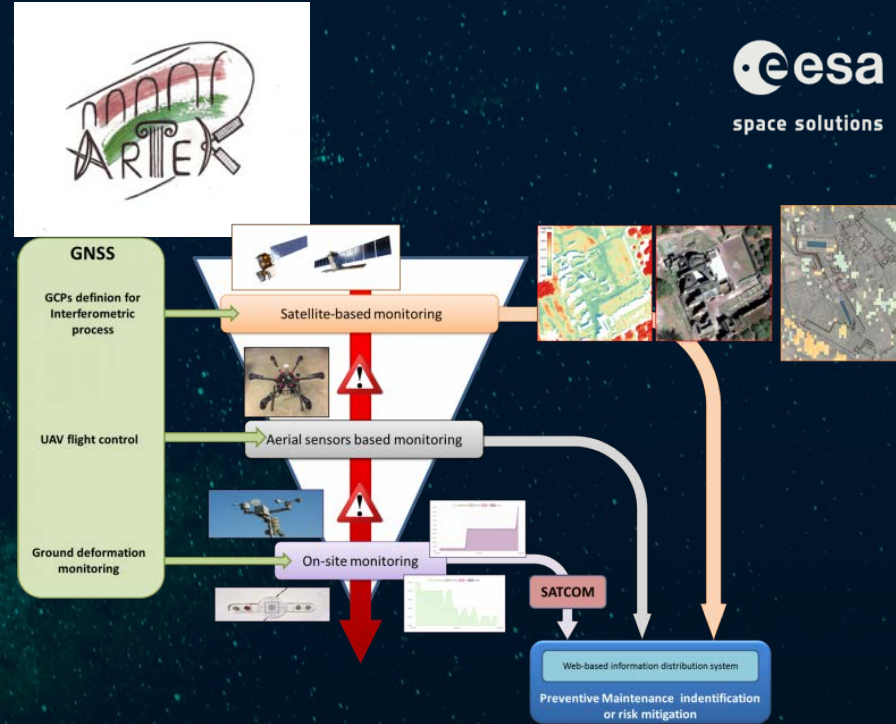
ARTEX

esa

space solutions

GNSS

GCPs definion for Interferometric process

UAV flight control

Ground deformation monitoring

Satellite-based monitoring

Aerial sensors based monitoring

On-site monitoring

SATCOM

Web-based information distribution system

Preventive Maintenance indentification or risk mitigation